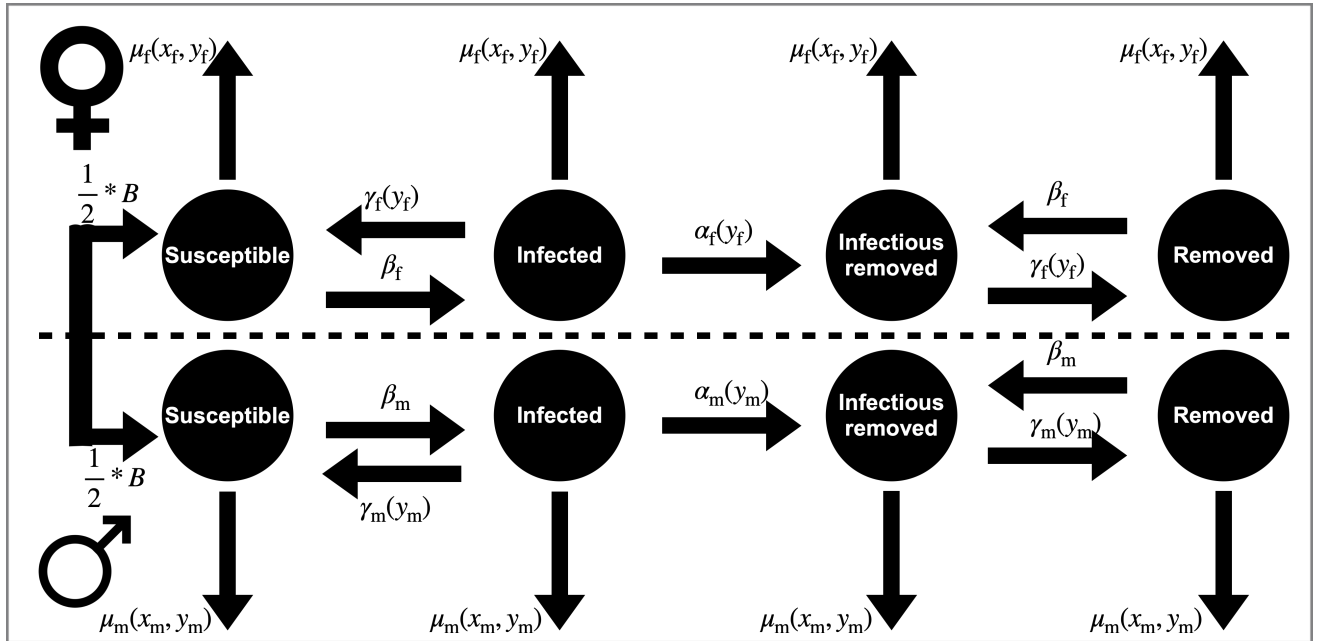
$\mu_f(x_f, y_f)$ $\mu_f(x_f, y_f)$ $\mu_f(x_f, y_f)$ $\mu_f(x_f, y_f)$

$\frac{1}{2} * B$

$\gamma_f(y_f)$

$\beta_f$

Susceptible

Infected

$\alpha_f(y_f)$

Infectious removed

$\gamma_f(y_f)$

Removed

$\beta_f$

$\beta_m$

$\beta_m$

Susceptible

Infected

$\alpha_m(y_m)$

Infectious removed

$\gamma_m(y_m)$

Removed

$\gamma_m(y_m)$

$\frac{1}{2} * B$

$\mu_m(x_m, y_m)$ $\mu_m(x_m, y_m)$ $\mu_m(x_m, y_m)$ $\mu_m(x_m, y_m)$